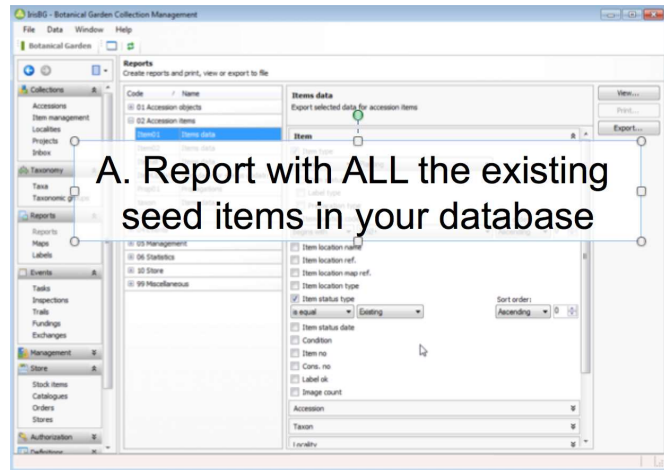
IrisBG - Botanical Garden Collection Management

File Data Window Help

Botanical Garden

Reports
Create reports and print, view or export to file

Collections
Accessions
Item management
Localities
Projects
Inbox

Taxonomy
Taxa
Taxonomic gr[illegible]

Reports
Reports
Maps
Labels

Events
Tasks
Inspections
Trails
Fundings
Exchanges

Management

Store
Stock items
Catalogues
Orders
Stores

Authorization

Definitions

| Code | Name |
|---|---|
| 01 Accession objects | |
| 02 Accession items | |
| Item01 | Items data |
| Item02 | Items data |
| Proj01 | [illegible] |
| 05 Management | |
| 06 Statistics | |
| 10 Store | |
| 99 Miscellaneous | |

Items data
Export selected data for accession items

Item

Item location name
Item location ref.
Item location map ref.
Item location type
Item status type
is equal
Existing
Sort order:
Ascending
0
Item status date
Condition
Item no
Cons. no
Label ok
Image count
Accession
Taxon
Locality

View...
Print...
Export...

A. Report with ALL the existing seed items in your database